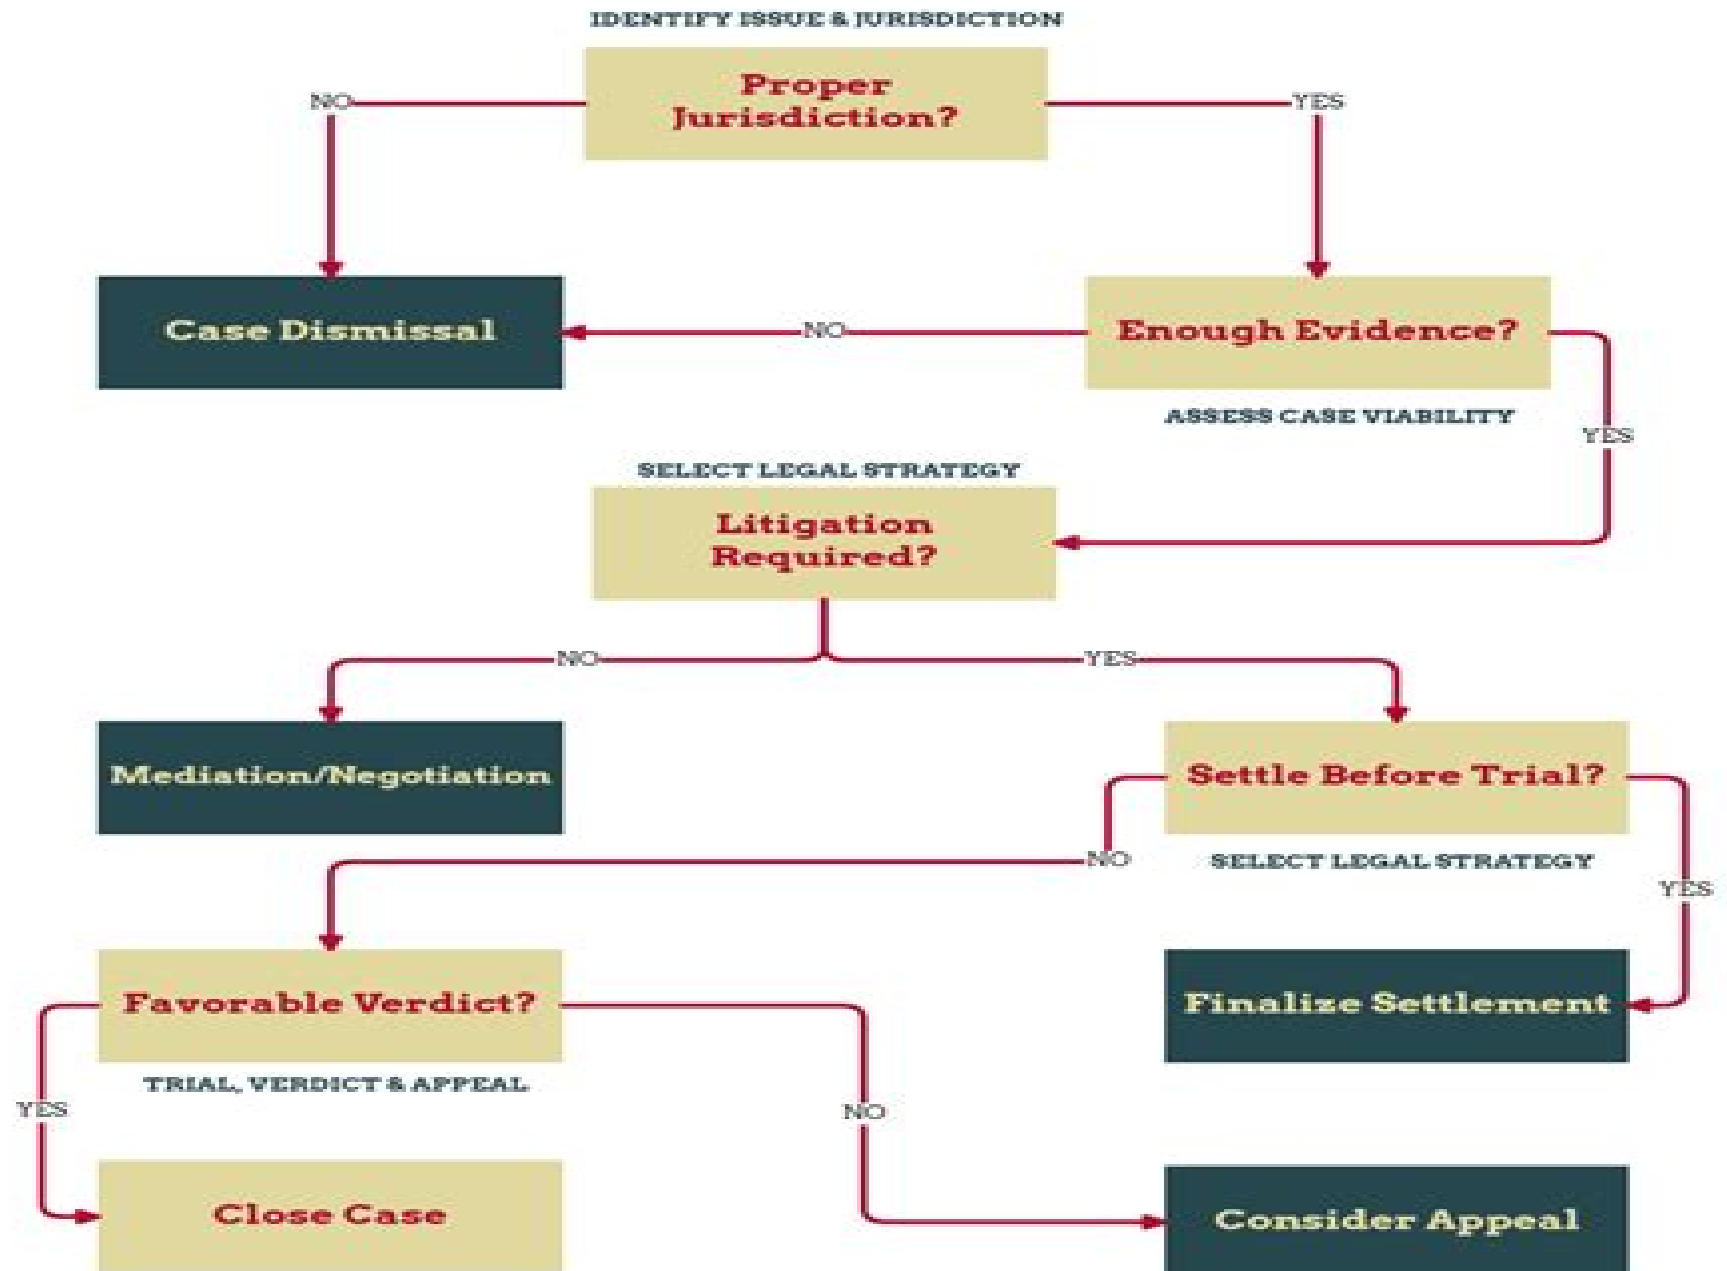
IDENTIFY ISSUE & JURISDICTION

Proper Jurisdiction?

NO

YES

Case Dismissal

NO

Enough Evidence?

ASSESS CASE VIABILITY

YES

SELECT LEGAL STRATEGY

Litigation Required?

NO

YES

Mediation/Negotiation

Settle Before Trial?

NO

SELECT LEGAL STRATEGY

YES

Favorable Verdict?

Finalize Settlement

TRIAL, VERDICT & APPEAL

YES

NO

Close Case

Consider Appeal